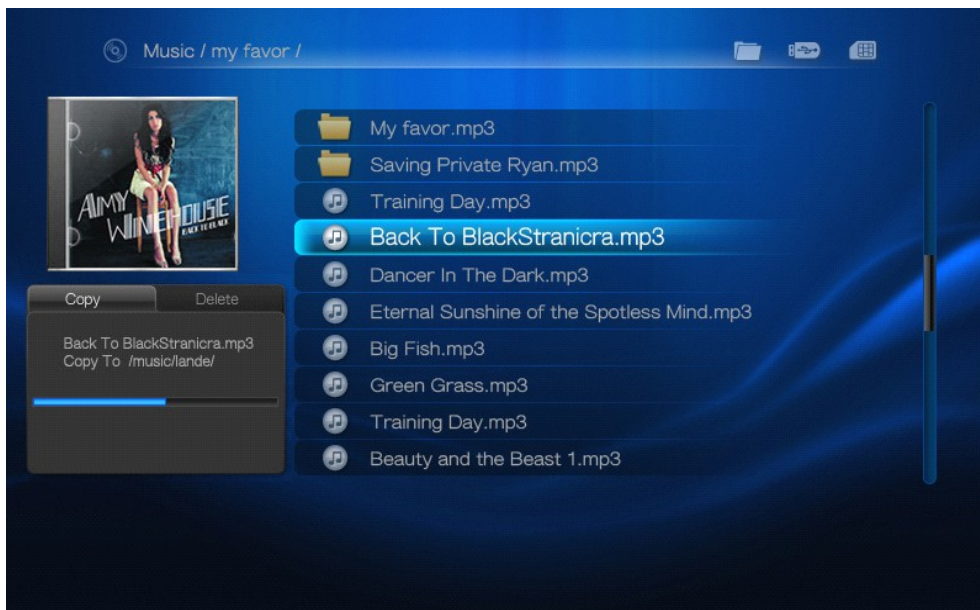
Music / my favor /

AMY WINEHOUSE
BACK TO BLACK

Copy
Delete

Back To BlackStranicra.mp3
Copy To /music/lande/

My favor.mp3
Saving Private Ryan.mp3
Training Day.mp3
Back To BlackStranicra.mp3
Dancer In The Dark.mp3
Eternal Sunshine of the Spotless Mind.mp3
Big Fish.mp3
Green Grass.mp3
Training Day.mp3
Beauty and the Beast 1.mp3